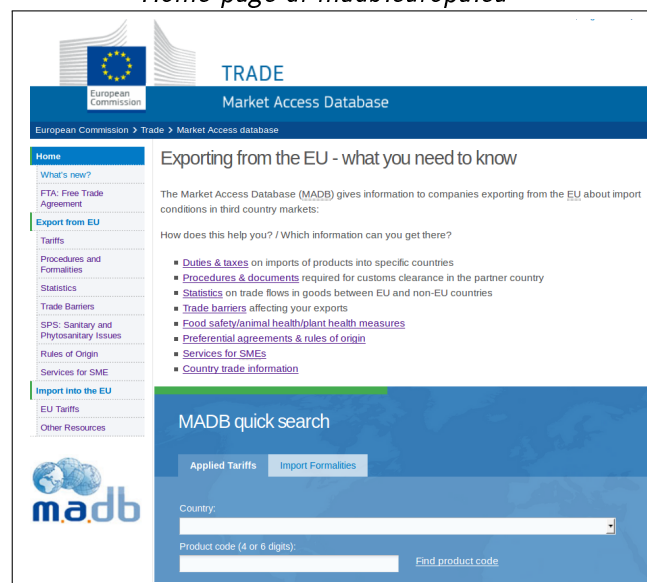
Home page of madb.europa.eu

European Commission

TRADE

Market Access Database

European Commission > Trade > Market Access database

Home
What's new?
FTA: Free Trade Agreement
Export from EU
Tariffs
Procedures and Formalities
Statistics
Trade Barriers
SPS: Sanitary and Phytosanitary Issues
Rules of Origin
Services for SME
Import into the EU
EU Tariffs
Other Resources

madb

Exporting from the EU - what you need to know

The Market Access Database (MADB) gives information to companies exporting from the EU about import conditions in third country markets:

How does this help you? / Which information can you get there?

- Duties & taxes on imports of products into specific countries
- Procedures & documents required for customs clearance in the partner country
- Statistics on trade flows in goods between EU and non-EU countries
- Trade barriers affecting your exports
- Food safety/animal health/plant health measures
- Preferential agreements & rules of origin
- Services for SMEs
- Country trade information

MADB quick search

Applied Tariffs | Import Formalities

Country:

Product code (4 or 6 digits):

Find product code